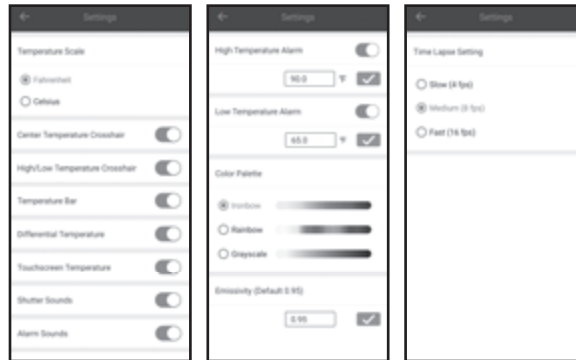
Settings

Temperature Scale

Fahrenheit

Celsius

Center Temperature Crosshair

High/Low Temperature Crosshair

Temperature Bar

Differential Temperature

Touchscreen Temperature

Shutter Sounds

Alarm Sounds

Settings

High Temperature Alarm

90.0 °F

Low Temperature Alarm

65.0 °F

Color Palette

Ironbow

Rainbow

Grayscale

Emissivity (Default 0.95)

0.95

Settings

Time Lapse Setting

Slow (4 fps)

Medium (8 fps)

Fast (16 fps)